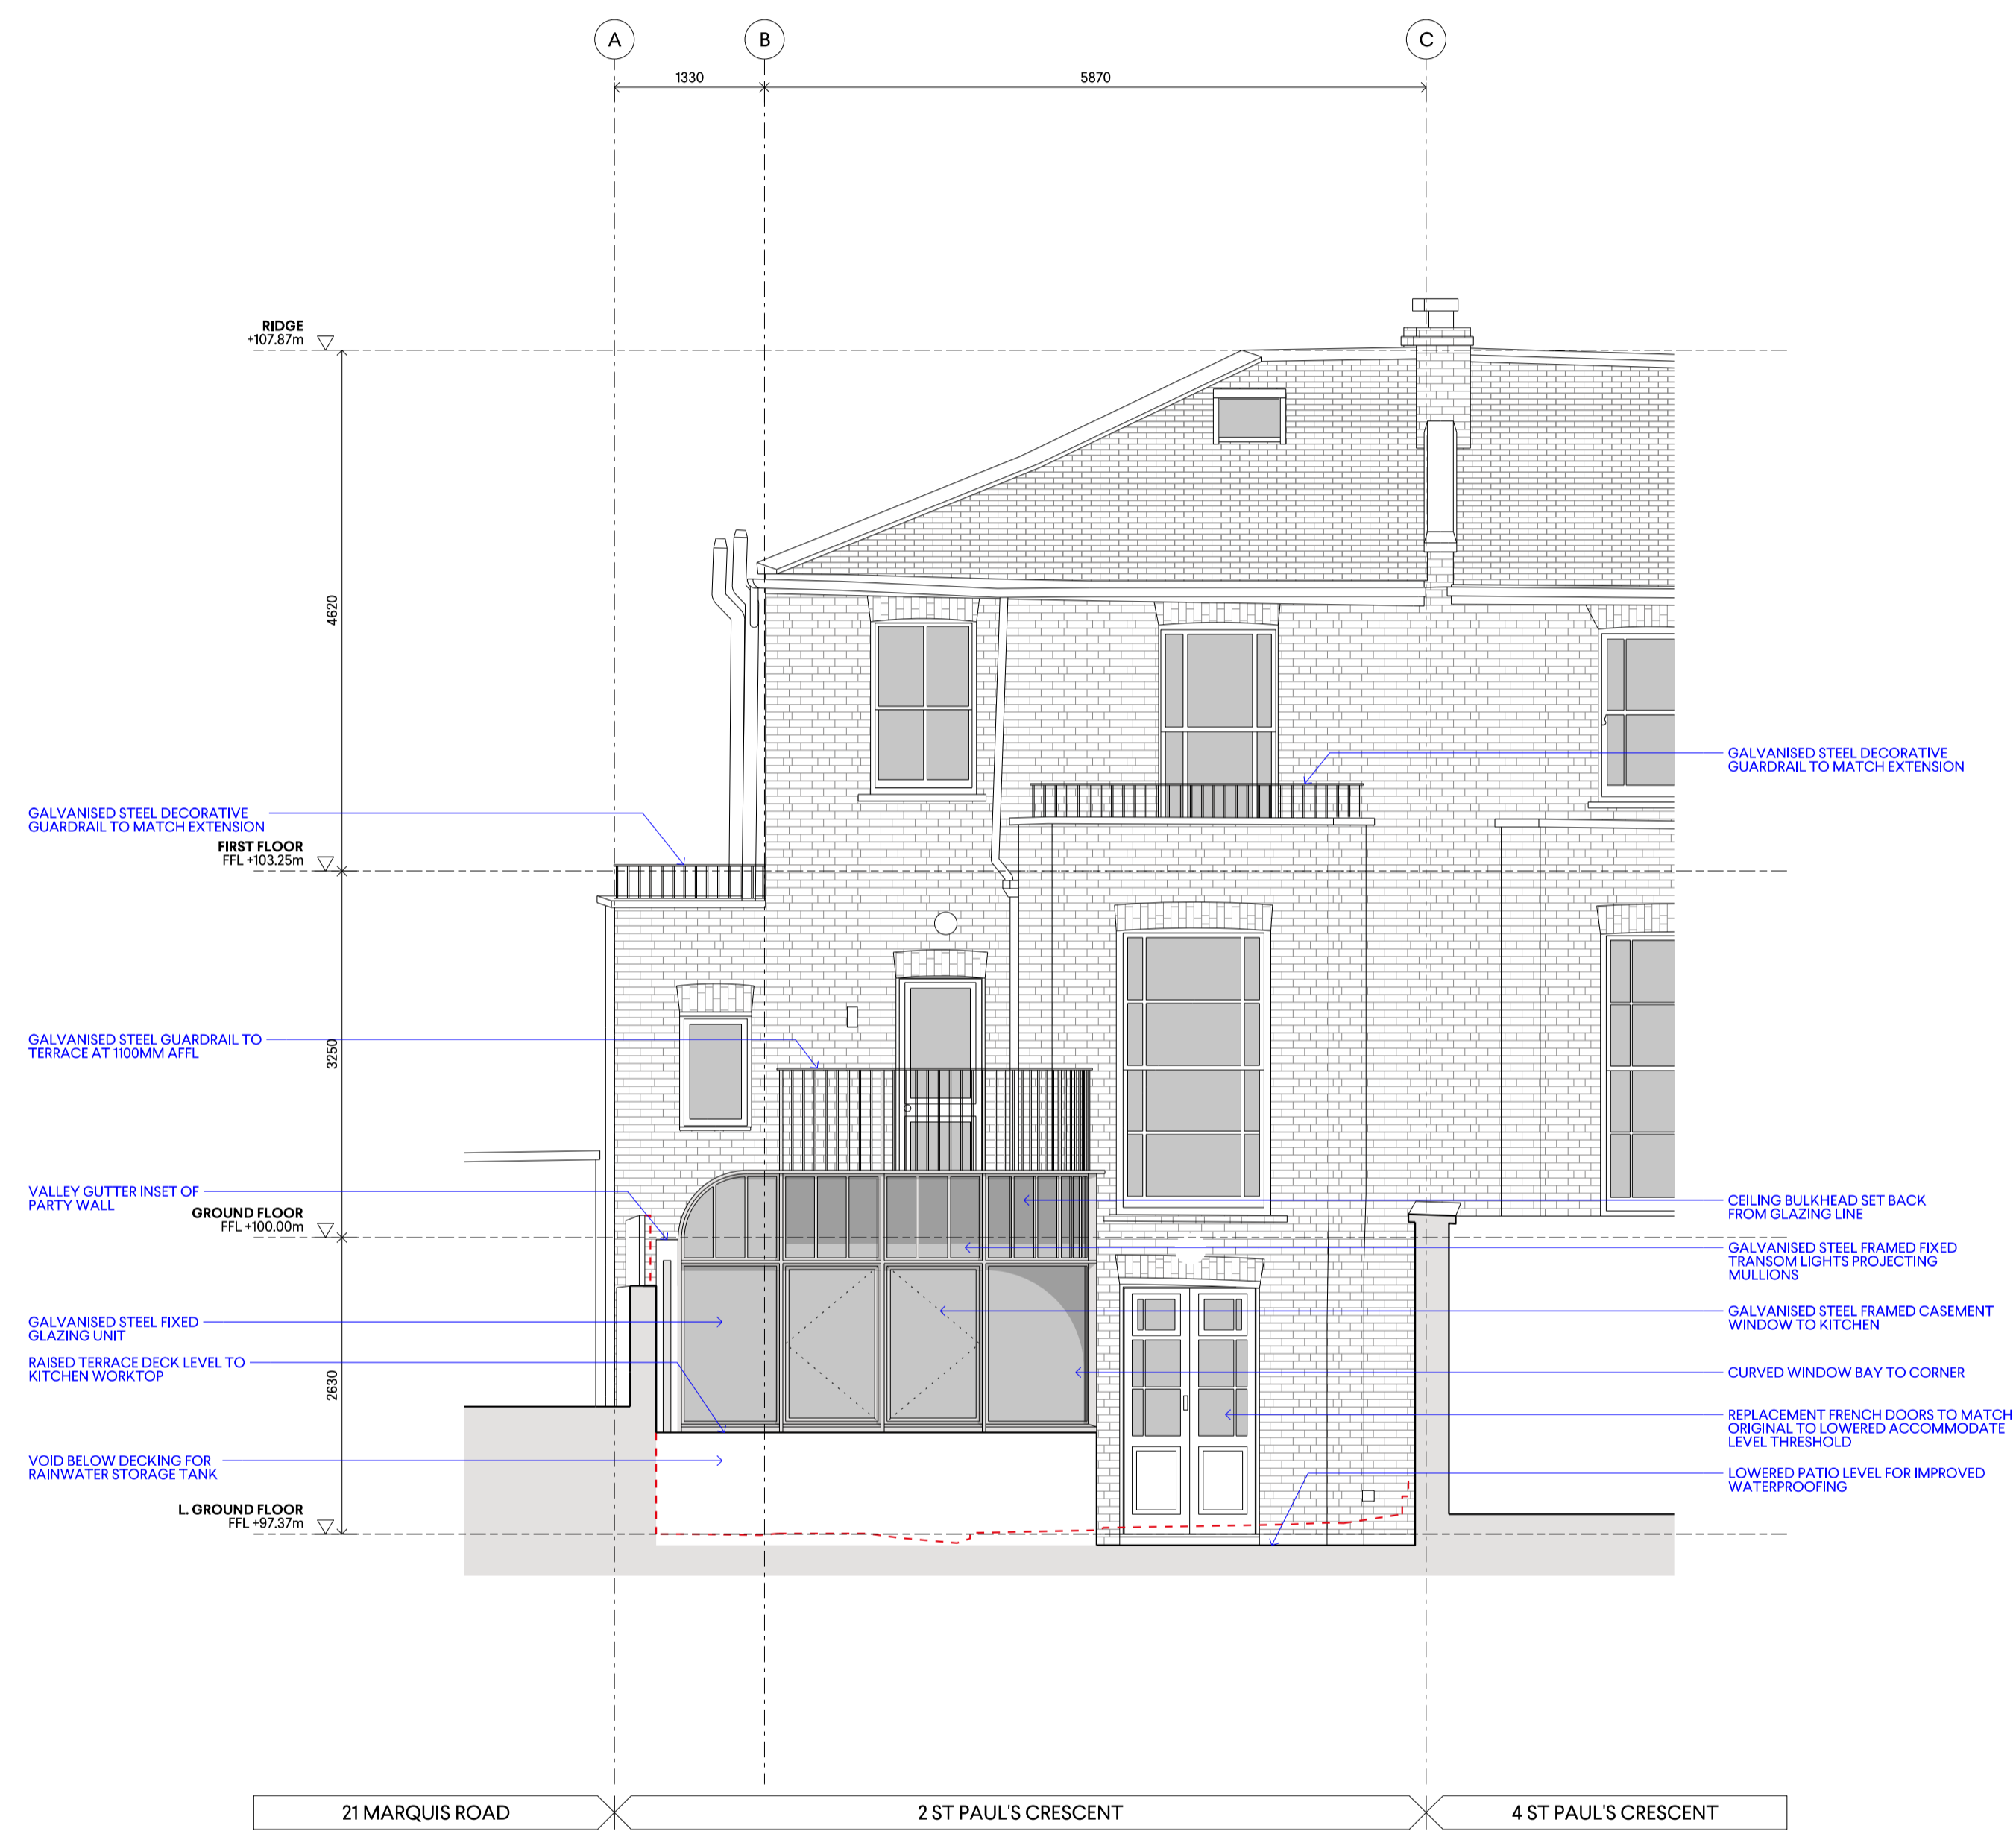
A B C

1330 5870

RIDGE
+107.87m

4620

GALVANISED STEEL DECORATIVE GUARDRAIL TO MATCH EXTENSION

GALVANISED STEEL DECORATIVE GUARDRAIL TO MATCH EXTENSION

FIRST FLOOR
FFL +103.25m

GALVANISED STEEL GUARDRAIL TO TERRACE AT 1100MM AFFL

3250

VALLEY GUTTER INSET OF PARTY WALL

GROUND FLOOR
FFL +100.00m

CEILING BULKHEAD SET BACK FROM GLAZING LINE

GALVANISED STEEL FRAMED FIXED TRANSOM LIGHTS PROJECTING MULLIONS

GALVANISED STEEL FIXED GLAZING UNIT

GALVANISED STEEL FRAMED CASEMENT WINDOW TO KITCHEN

RAISED TERRACE DECK LEVEL TO KITCHEN WORKTOP

2630

CURVED WINDOW BAY TO CORNER

REPLACEMENT FRENCH DOORS TO MATCH ORIGINAL TO LOWERED ACCOMMODATE LEVEL THRESHOLD

VOID BELOW DECKING FOR RAINWATER STORAGE TANK

LOWERED PATIO LEVEL FOR IMPROVED WATERPROOFING

L. GROUND FLOOR
FFL +97.37m

21 MARQUIS ROAD

2 ST PAUL'S CRESCENT

4 ST PAUL'S CRESCENT